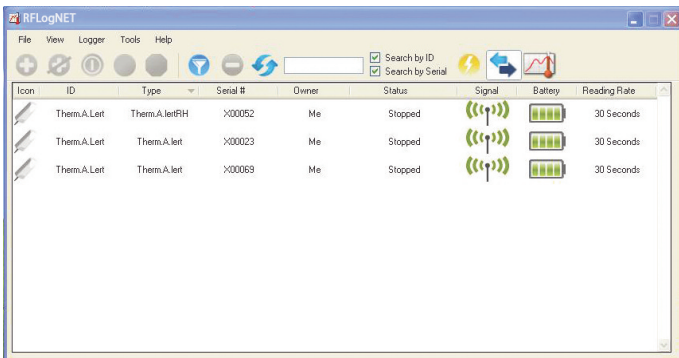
RFLogNET

File View Logger Tools Help

Search by ID
Search by Serial

| Icon | ID | Type | Serial # | Owner | Status | Signal | Battery | Reading Rate |
|---|---|---|---|---|---|---|---|---|
| | Therm.A.Lert | Therm.A.lertRH | X00052 | Me | Stopped | | | 30 Seconds |
| | Therm.A.Lert | Therm.A.lert | X00023 | Me | Stopped | | | 30 Seconds |
| | Therm.A.Lert | Therm.A.lert | X00069 | Me | Stopped | | | 30 Seconds |